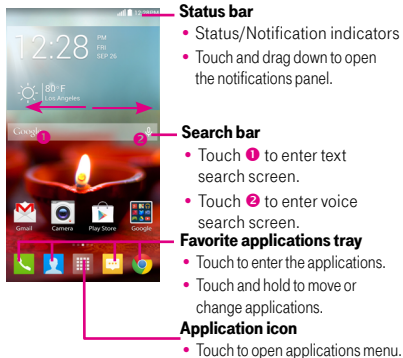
12:28 PM FRI SEP 26

80° F Los Angeles

Google

1

2

Gmail Camera Play Store Google

Status bar

• Status/Notification indicators

• Touch and drag down to open the notifications panel.

Search bar

• Touch ❶ to enter text search screen.

• Touch ❷ to enter voice search screen.

Favorite applications tray

• Touch to enter the applications.

• Touch and hold to move or change applications.

Application icon

• Touch to open applications menu.